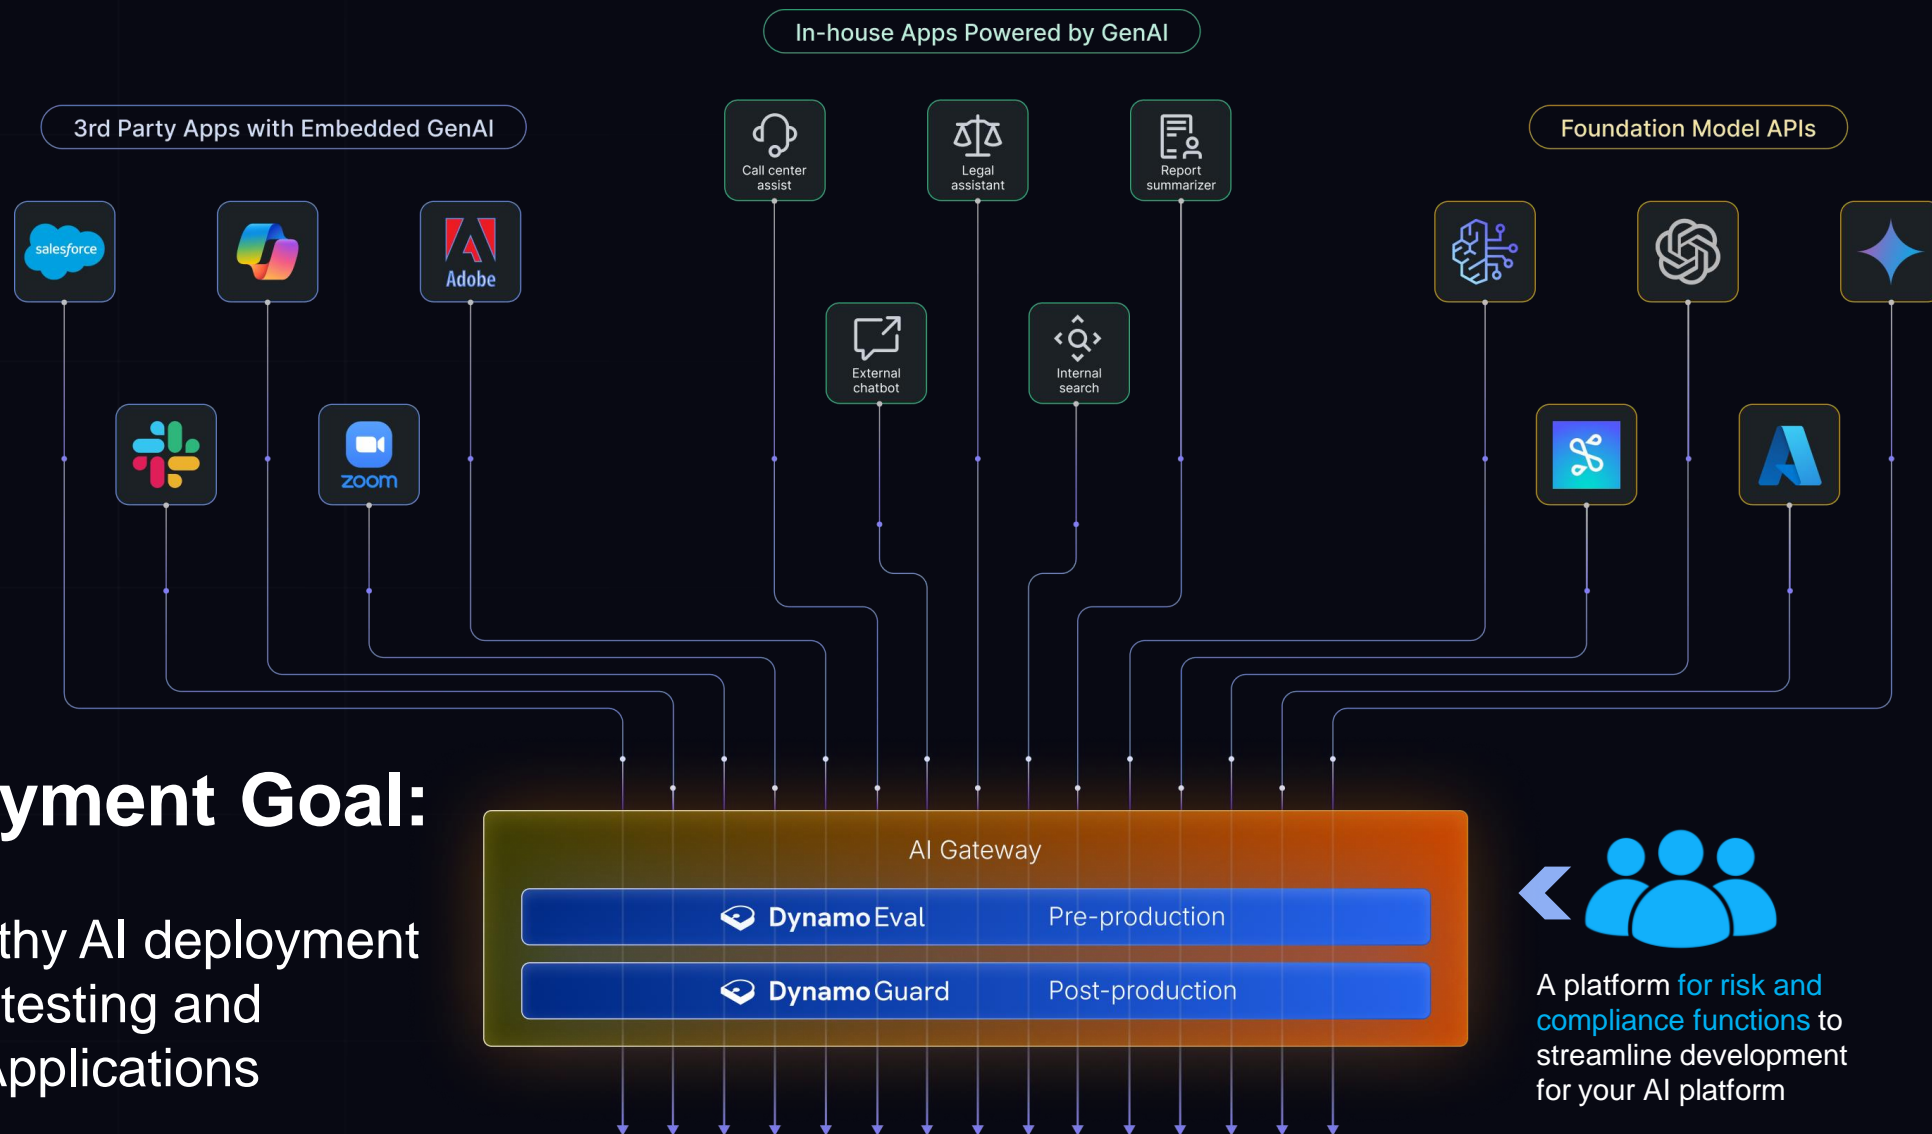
In-house Apps Powered by GenAI

3rd Party Apps with Embedded GenAI

Call center assist

Legal assistant

Report summarizer

Foundation Model APIs

salesforce

Adobe

External chatbot

Internal search

zoom

yment Goal:

thy AI deployment testing and pplications

AI Gateway

DynamoEval Pre-production

DynamoGuard Post-production

A platform for risk and compliance functions to streamline development for your AI platform